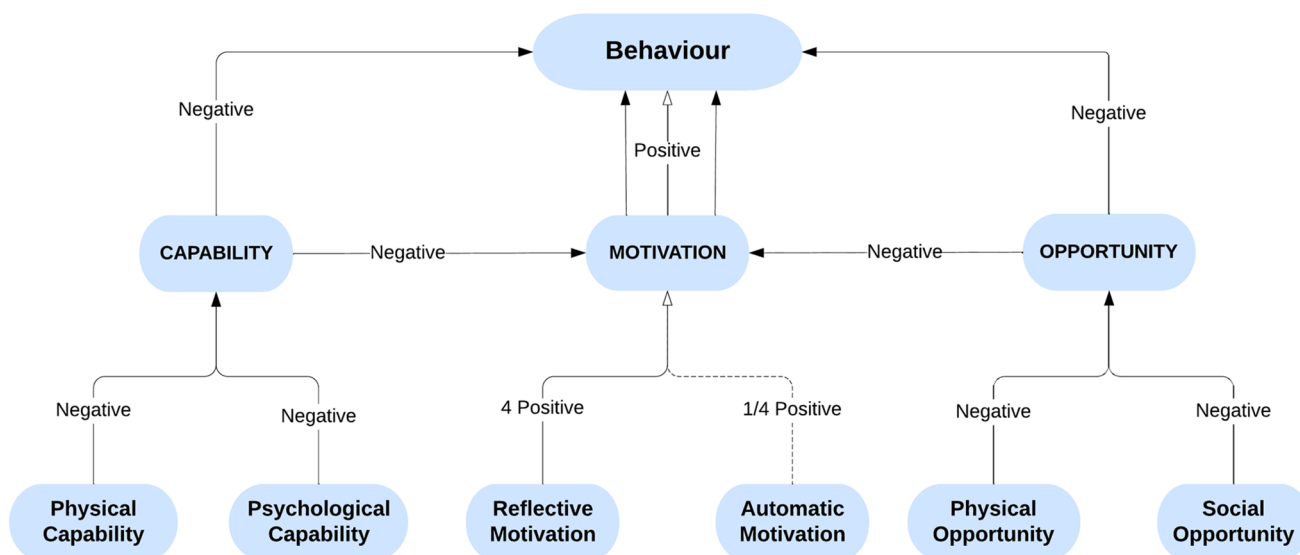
Behaviour

Negative

Positive

Negative

CAPABILITY

Negative

MOTIVATION

Negative

OPPORTUNITY

Negative

Negative

4 Positive

1/4 Positive

Negative

Negative

Physical Capability

Psychological Capability

Reflective Motivation

Automatic Motivation

Physical Opportunity

Social Opportunity